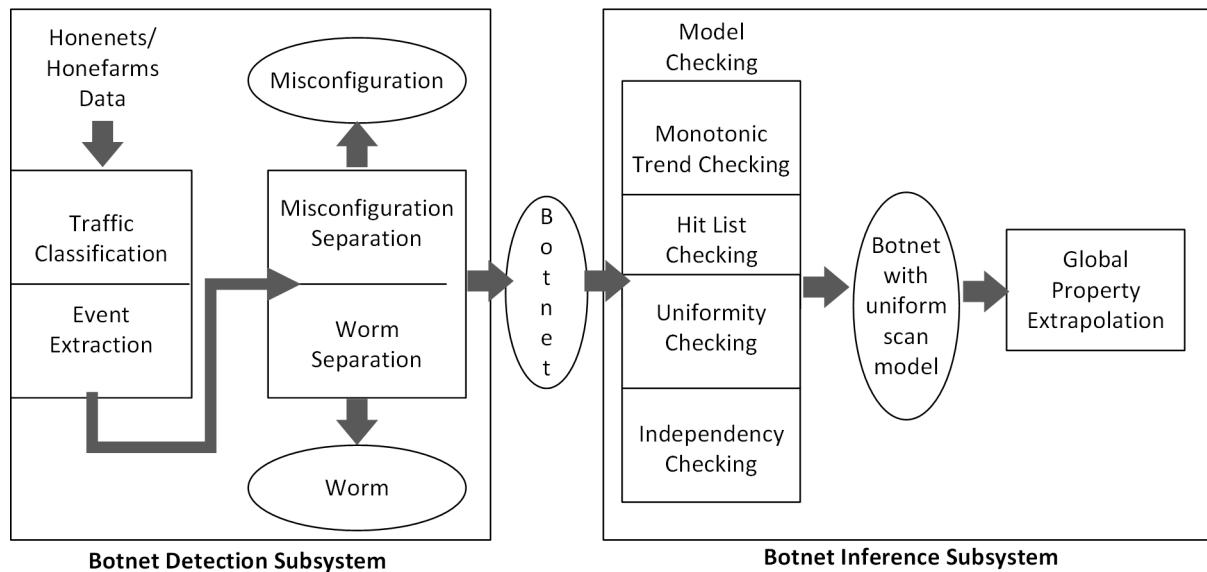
Honenets/ Honefarms Data

Misconfiguration

Traffic Classification

Event Extraction

Misconfiguration Separation

Worm Separation

Worm

Botnet Detection Subsystem

Botnet

Model Checking

Monotonic Trend Checking

Hit List Checking

Uniformity Checking

Independency Checking

Botnet with uniform scan model

Global Property Extrapolation

Botnet Inference Subsystem